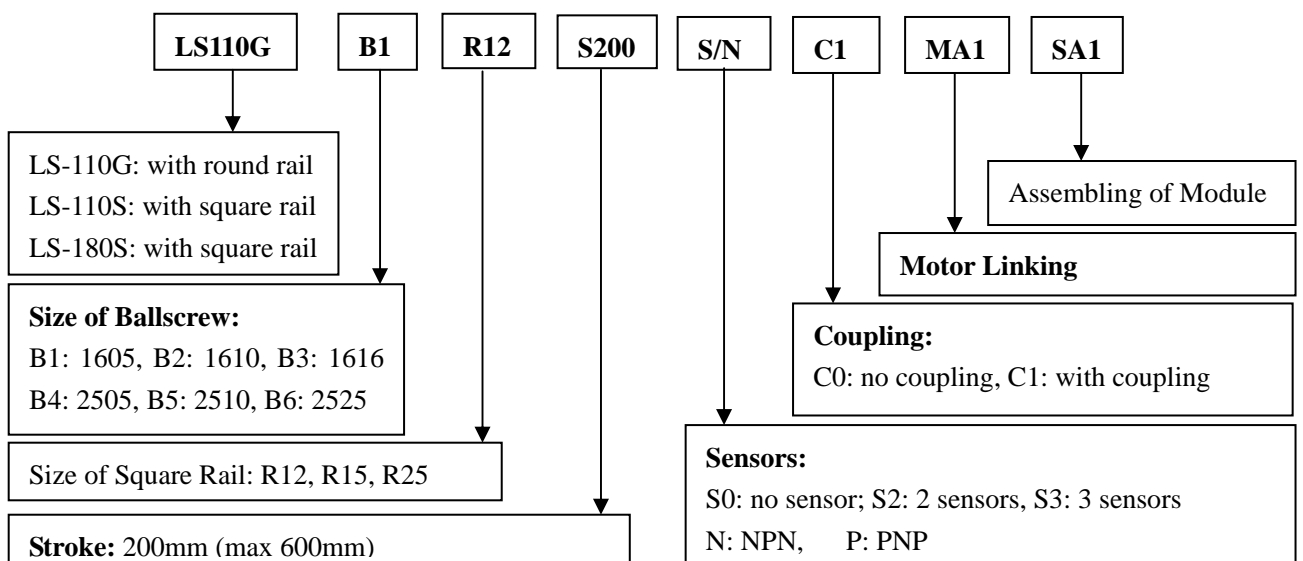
LS110G

B1

R12

S200

S/N

C1

MA1

SA1

LS-110G: with round rail
LS-110S: with square rail
LS-180S: with square rail

Assembling of Module

Motor Linking

Size of Ballscrew:
B1: 1605, B2: 1610, B3: 1616
B4: 2505, B5: 2510, B6: 2525

Coupling:
C0: no coupling, C1: with coupling

Size of Square Rail: R12, R15, R25

Sensors:
S0: no sensor; S2: 2 sensors, S3: 3 sensors
N: NPN, P: PNP

Stroke: 200mm (max 600mm)